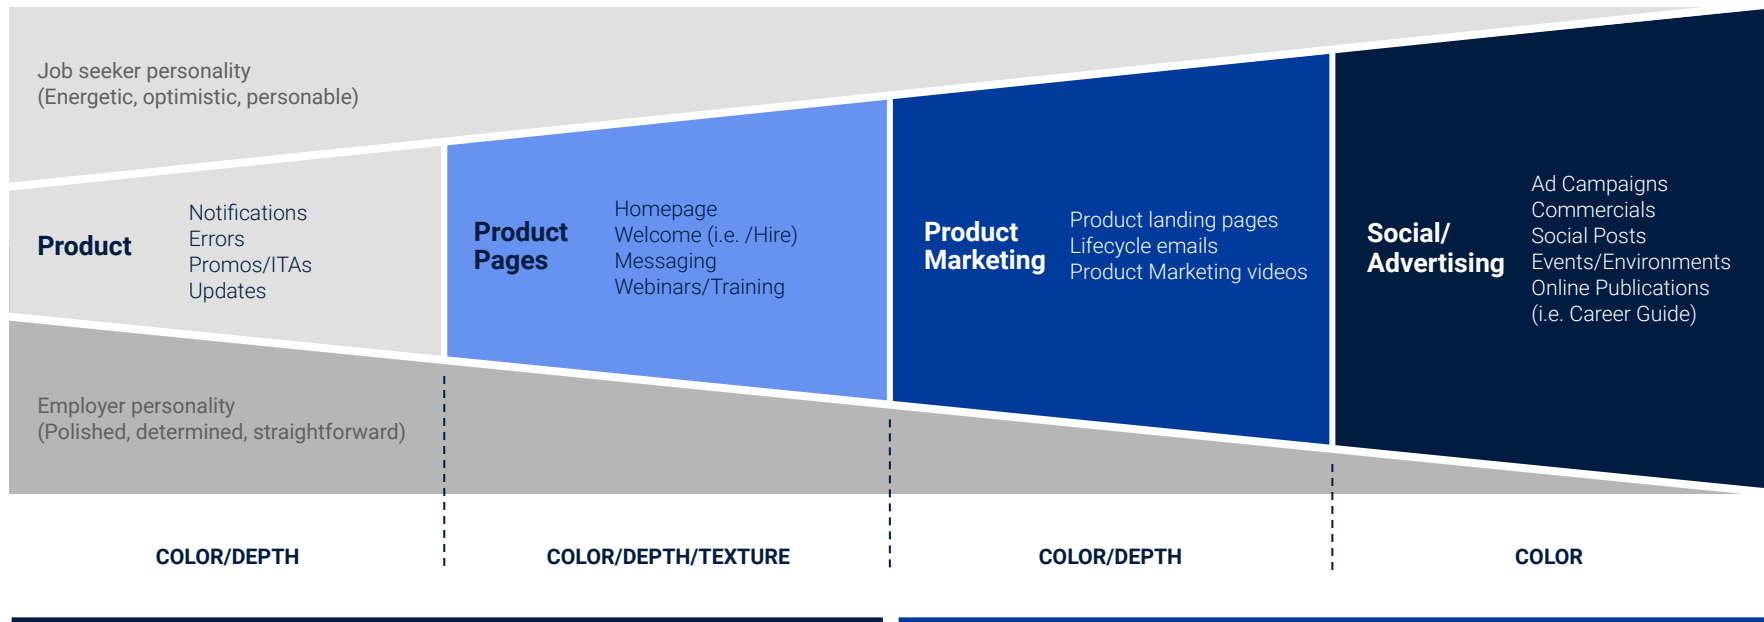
Job seeker personality
(Energetic, optimistic, personable)

Product

Notifications
Errors
Promos/ITAs
Updates

Product Pages

Homepage
Welcome (i.e. /Hire)
Messaging
Webinars/Training

Product Marketing

Product landing pages
Lifecycle emails
Product Marketing videos

Social/ Advertising

Ad Campaigns
Commercials
Social Posts
Events/Environments
Online Publications
(i.e. Career Guide)

Employer personality
(Polished, determined, straightforward)

COLOR/DEPTH

COLOR/DEPTH/TEXTURE

COLOR/DEPTH

COLOR